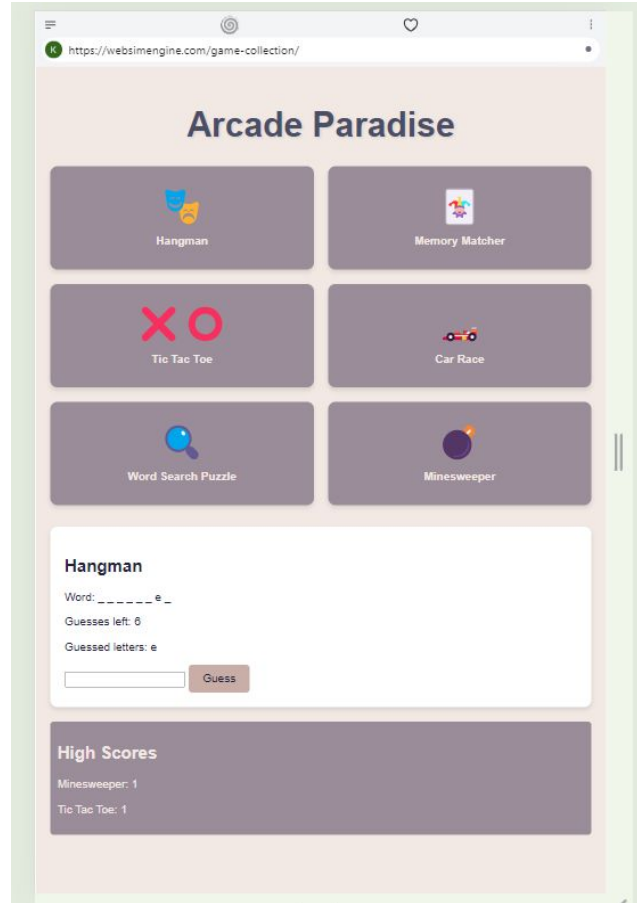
K https://websimengine.com/game-collection/

Arcade Paradise

Hangman

Memory Matcher

Tic Tac Toe

Car Race

Word Search Puzzle

Minesweeper

Hangman

Word: _ _ _ _ _ _ e _

Guesses left: 6

Guessed letters: e

Guess

High Scores

Minesweeper: 1

Tic Tac Toe: 1